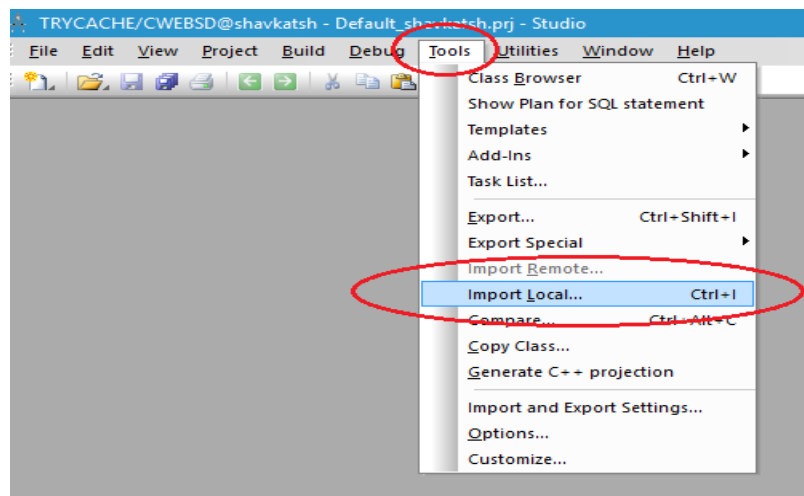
TRYCACHE/CWEBSD@shavkatsh - Default_shavkatsh.prj - Studio

File Edit View Project Build Debug Tools Utilities Window Help

Class Browser Ctrl+W
Show Plan for SQL statement
Templates
Add-Ins
Task List...
Export... Ctrl+Shift+I
Export Special
Import Remote...
Import Local... Ctrl+I
Compare... Ctrl+Alt+C
Copy Class...
Generate C++ projection
Import and Export Settings...
Options...
Customize...